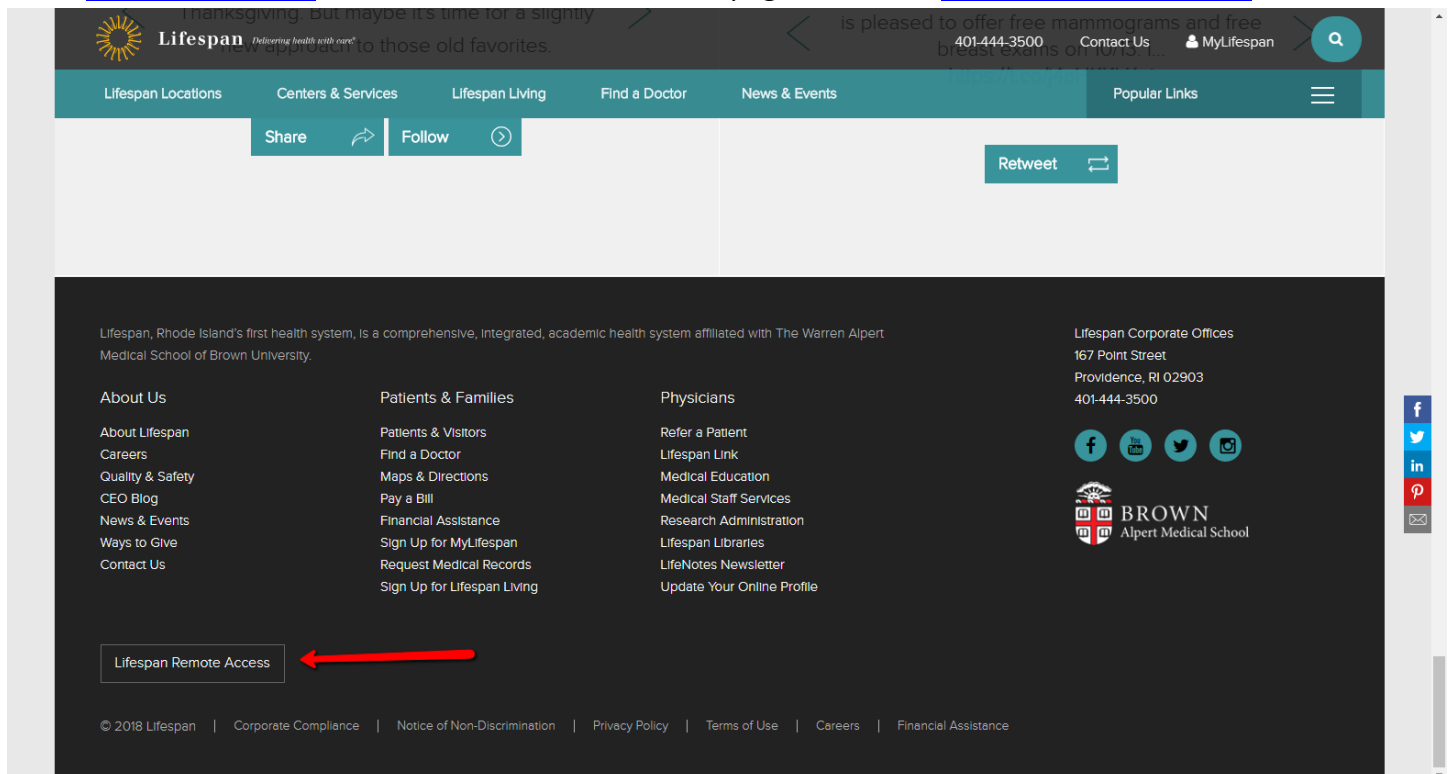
Thanksgiving. But maybe it's time for a slightly new approach to those old favorites.

is pleased to offer free mammograms and free breast exams on Oct...

Lifespan Delivering health with care®

401-444-3500 Contact Us MyLifespan

Lifespan Locations Centers & Services Lifespan Living Find a Doctor News & Events Popular Links

Share Follow

Retweet

Lifespan, Rhode Island's first health system, is a comprehensive, integrated, academic health system affiliated with The Warren Alpert Medical School of Brown University.

About Us
About Lifespan
Careers
Quality & Safety
CEO Blog
News & Events
Ways to Give
Contact Us

Patients & Families
Patients & Visitors
Find a Doctor
Maps & Directions
Pay a Bill
Financial Assistance
Sign Up for MyLifespan
Request Medical Records
Sign Up for Lifespan Living

Physicians
Refer a Patient
Lifespan Link
Medical Education
Medical Staff Services
Research Administration
Lifespan Libraries
LifeNotes Newsletter
Update Your Online Profile

Lifespan Corporate Offices
167 Point Street
Providence, RI 02903
401-444-3500

BROWN
Alpert Medical School

Lifespan Remote Access

© 2018 Lifespan | Corporate Compliance | Notice of Non-Discrimination | Privacy Policy | Terms of Use | Careers | Financial Assistance